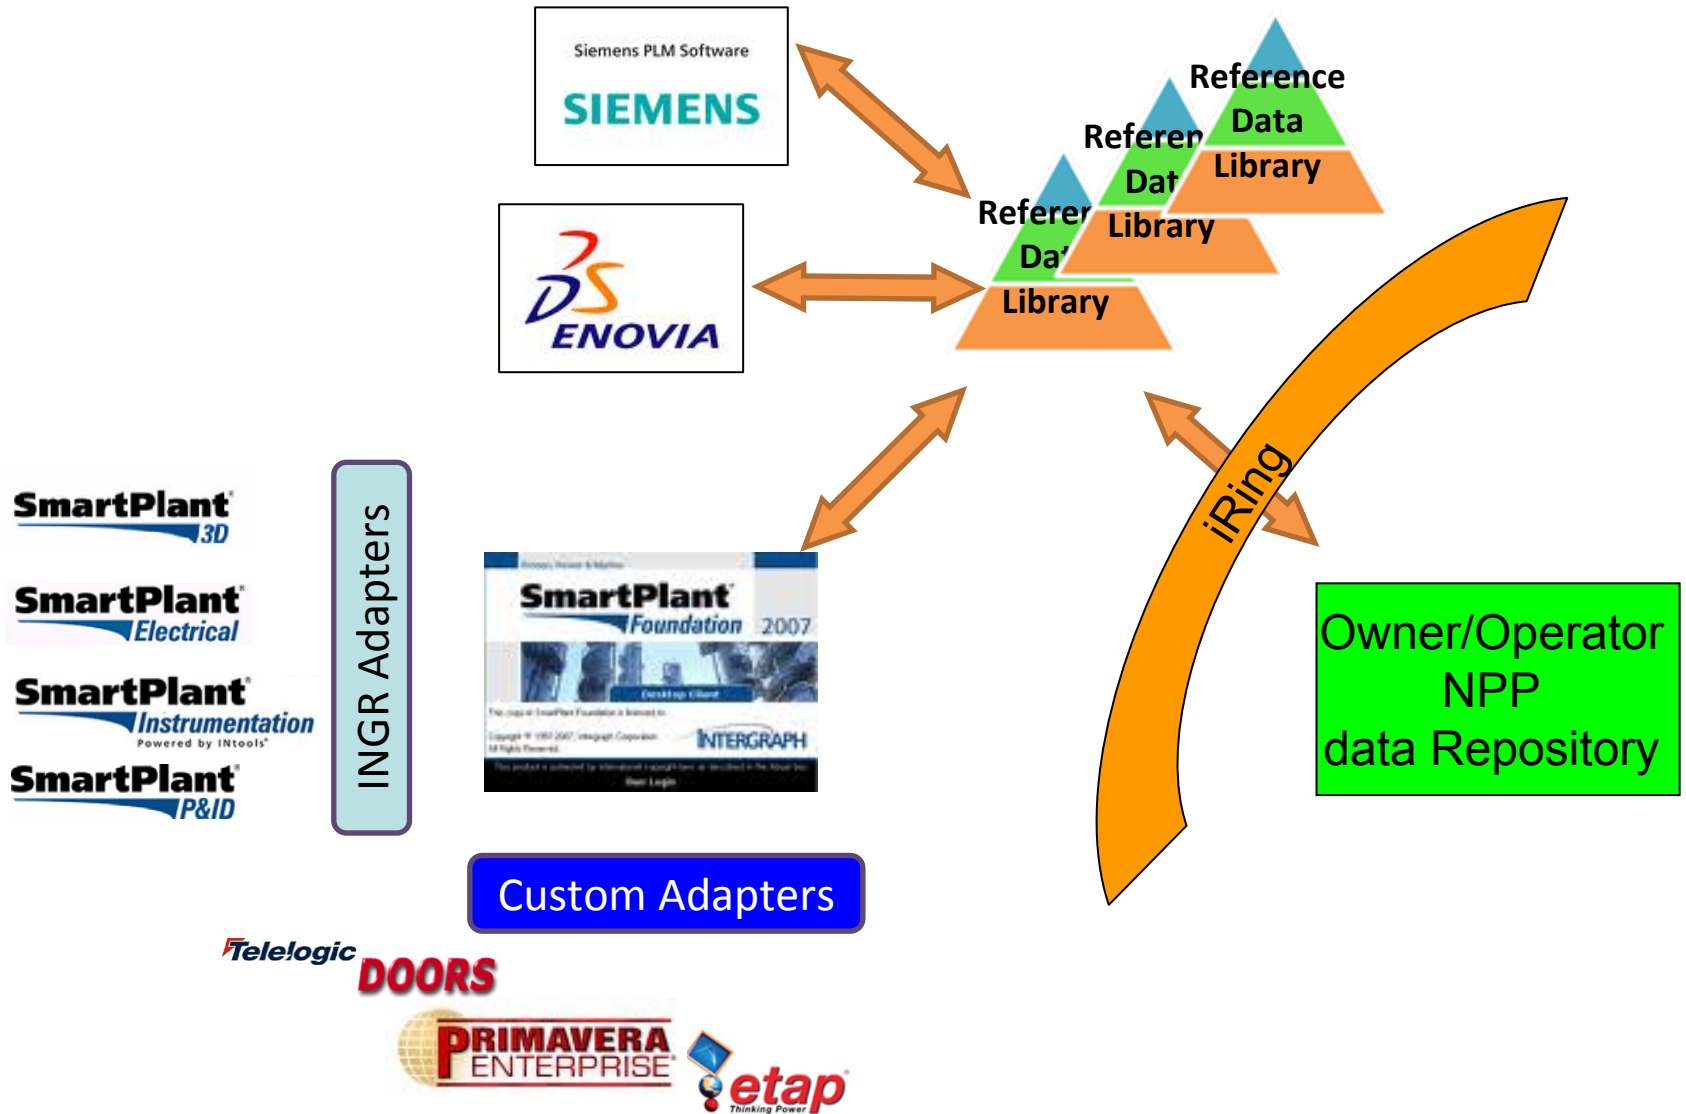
Siemens PLM Software
SIEMENS

ENOVIA

Reference
Data
Library

Referen
Dat
Library

Referer
Da
Library

iRing

SmartPlant 3D
SmartPlant Electrical
SmartPlant Instrumentation
Powered by INtools
SmartPlant P&ID

INGR Adapters

SmartPlant Foundation 2007
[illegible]
INTERGRAPH
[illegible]

Owner/Operator
NPP
data Repository

Custom Adapters

Telelogic DOORS

PRIMAVERA ENTERPRISE

etap
Thinking Power